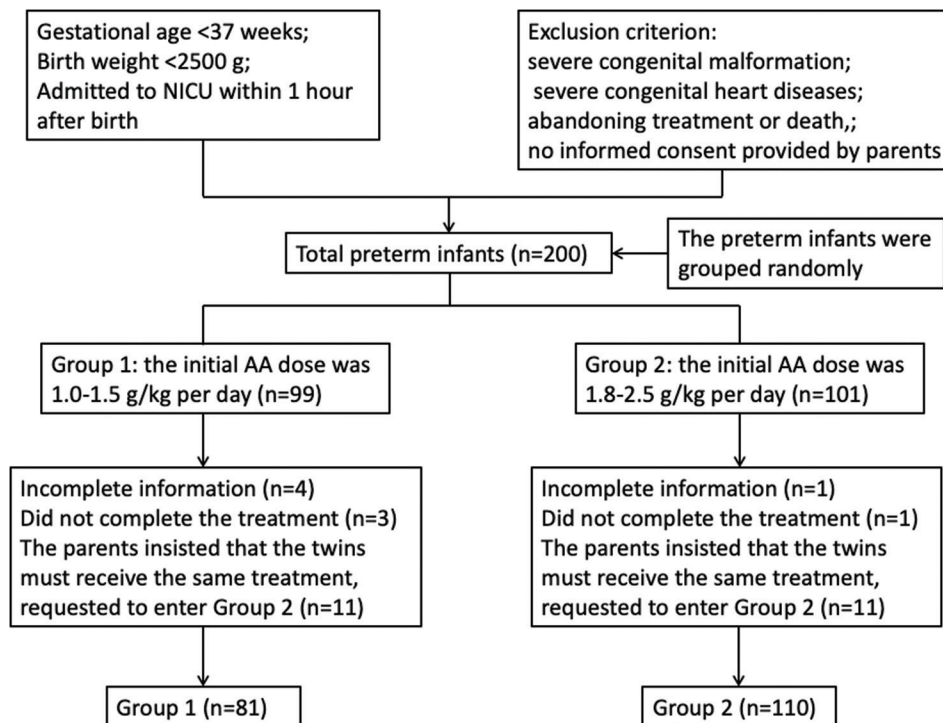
Gestational age <37 weeks;
Birth weight <2500 g;
Admitted to NICU within 1 hour after birth

Exclusion criterion:
severe congenital malformation;
severe congenital heart diseases;
abandoning treatment or death,;
no informed consent provided by parents

Total preterm infants (n=200)

The preterm infants were grouped randomly

Group 1: the initial AA dose was 1.0-1.5 g/kg per day (n=99)

Group 2: the initial AA dose was 1.8-2.5 g/kg per day (n=101)

Incomplete information (n=4)
Did not complete the treatment (n=3)
The parents insisted that the twins must receive the same treatment, requested to enter Group 2 (n=11)

Incomplete information (n=1)
Did not complete the treatment (n=1)
The parents insisted that the twins must receive the same treatment, requested to enter Group 2 (n=11)

Group 1 (n=81)

Group 2 (n=110)